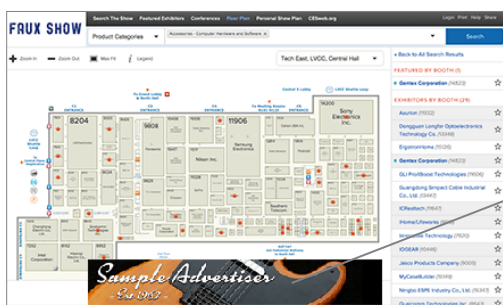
FAUX SHOW

Search The Show | Featured Exhibitors | Conferences | Floor Plan | Personal Show Plan | CESweb.org

Login | Print | Help | Home

Product Categories

Accessories - Computer Hardware and Software ×

Search

Zoom In | Zoom Out | Max Fit | Legend

Tech East, LVCC, Central Hall

« Back to All Search Results

FEATURED BY BOOTH (1)

Gentex Corporation (14823)

EXHIBITORS BY BOOTH (29)

Asurion (11122)

Dongguan Longfor Optoelectronic Technology Co. (14823)

ErgotronHome (15208)

Gentex Corporation (14823)

GLI ProfBoost Technologies (11606)

Guangdong Simpact Cable Industrial Co., Ltd (9444)

iCReation (16419)

iHome/Lifeworks (9426)

Innovative Technology (11720)

IOGEAR (6346)

Jasco Products Company (8004)

MyCaseBuilder (9416)

Ningbo ESPE Industry Co., Ltd. (16411)

8204

9606

9800

11906

16206

Sony Electronics Inc.

Nikon Inc.

Samsung Electronics

Panasonic

Philips

Intel Corporation

C1 ENTRANCE

C2 ENTRANCE

C3 ENTRANCE

C4 ENTRANCE

Central & Lobby

Sample Advertiser

Est. 1962